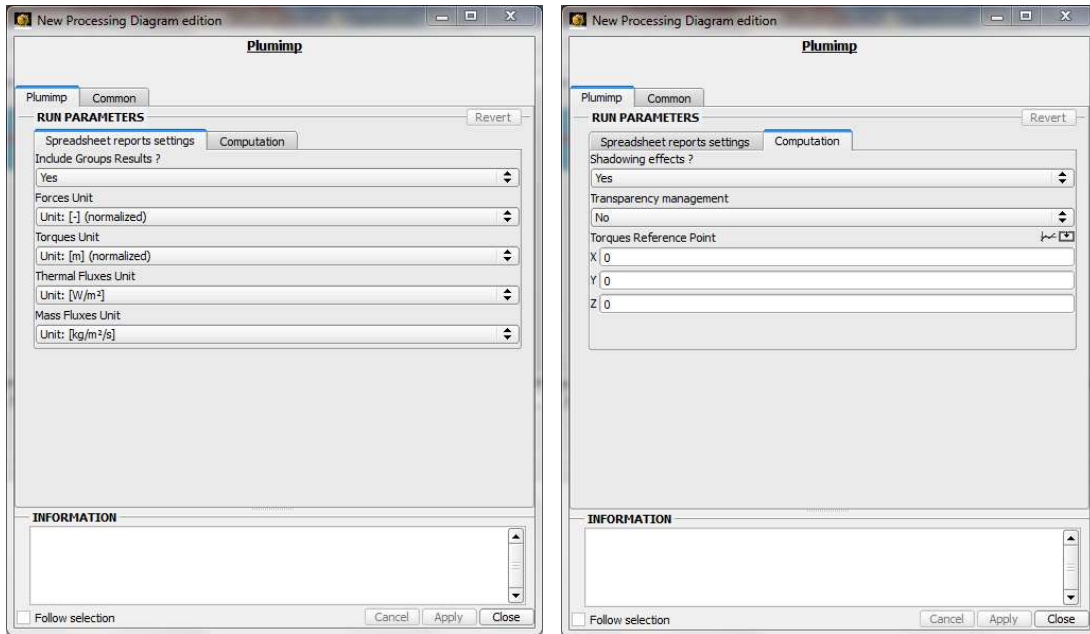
New Processing Diagram edition

Plumimp

Plumimp | Common

RUN PARAMETERS

Revert

Spreadsheet reports settings | Computation

Include Groups Results ?

Yes

Forces Unit

Unit: [-] (normalized)

Torques Unit

Unit: [m] (normalized)

Thermal Fluxes Unit

Unit: [W/m²]

Mass Fluxes Unit

Unit: [kg/m²/s]

INFORMATION

Follow selection

Cancel | Apply | Close

New Processing Diagram edition

Plumimp

Plumimp | Common

RUN PARAMETERS

Revert

Spreadsheet reports settings | Computation

Shadowing effects ?

Yes

Transparency management

No

Torques Reference Point

X 0

Y 0

Z 0

INFORMATION

Follow selection

Cancel | Apply | Close